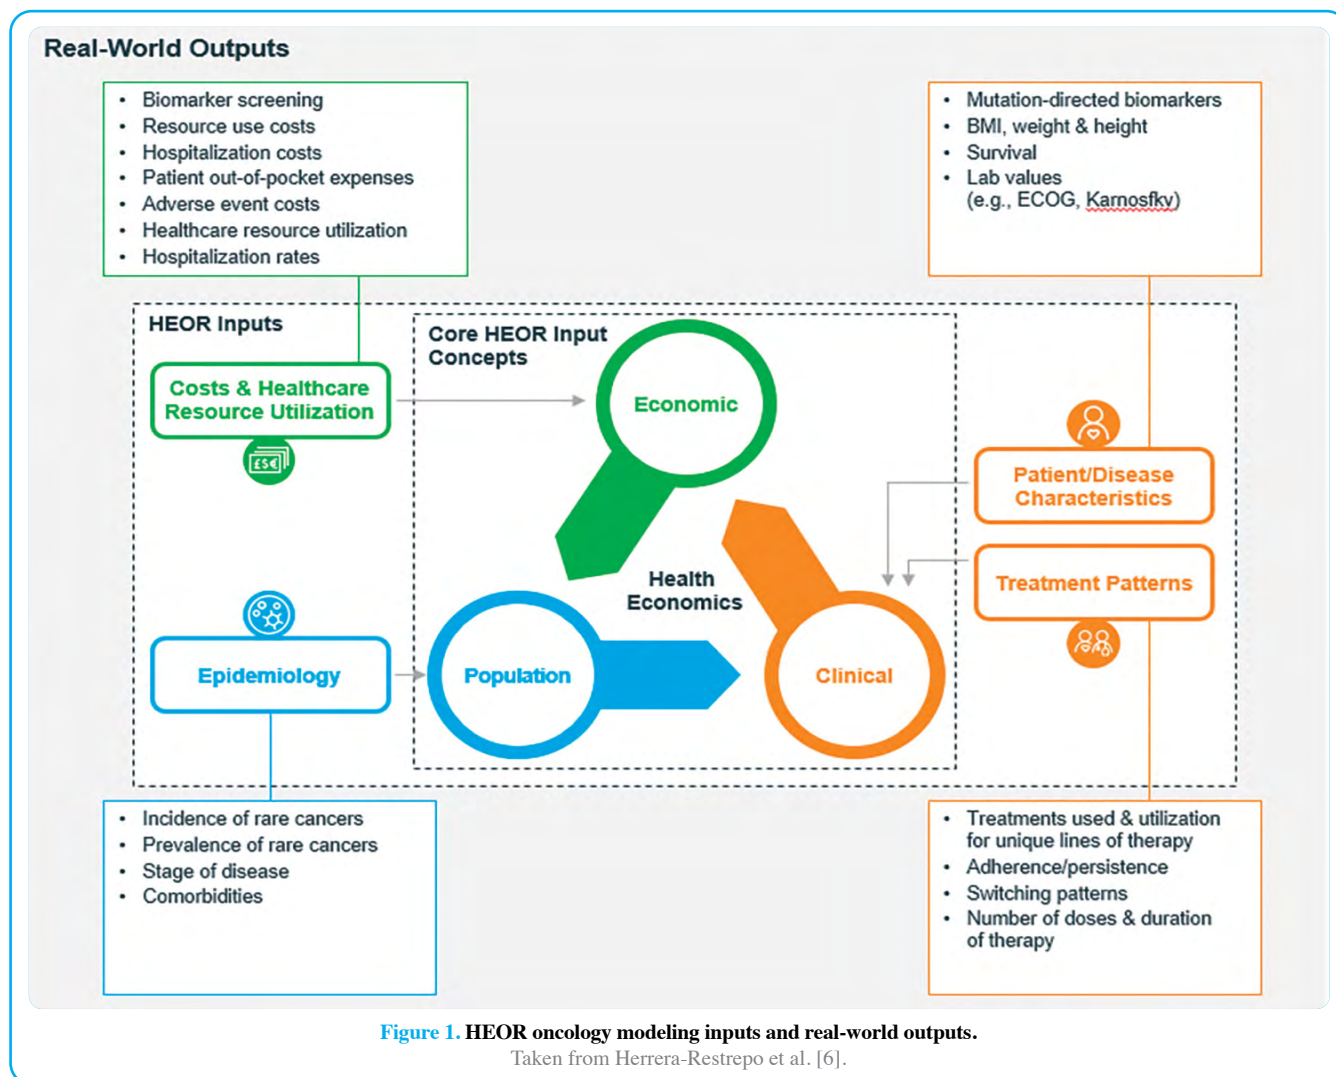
Real-World Outputs

- Biomarker screening
- Resource use costs
- Hospitalization costs
- Patient out-of-pocket expenses
- Adverse event costs
- Healthcare resource utilization
- Hospitalization rates

- Mutation-directed biomarkers
- BMI, weight & height
- Survival
- Lab values (e.g., ECOG, Karnosfky)

HEOR Inputs

Costs & Healthcare Resource Utilization

£$€

Core HEOR Input Concepts

Economic

Health Economics

Population

Clinical

Patient/Disease Characteristics

Treatment Patterns

Epidemiology

- Incidence of rare cancers
- Prevalence of rare cancers
- Stage of disease
- Comorbidities

- Treatments used & utilization for unique lines of therapy
- Adherence/persistence
- Switching patterns
- Number of doses & duration of therapy

Figure 1. HEOR oncology modeling inputs and real-world outputs.
Taken from Herrera-Restrepo et al. [6].